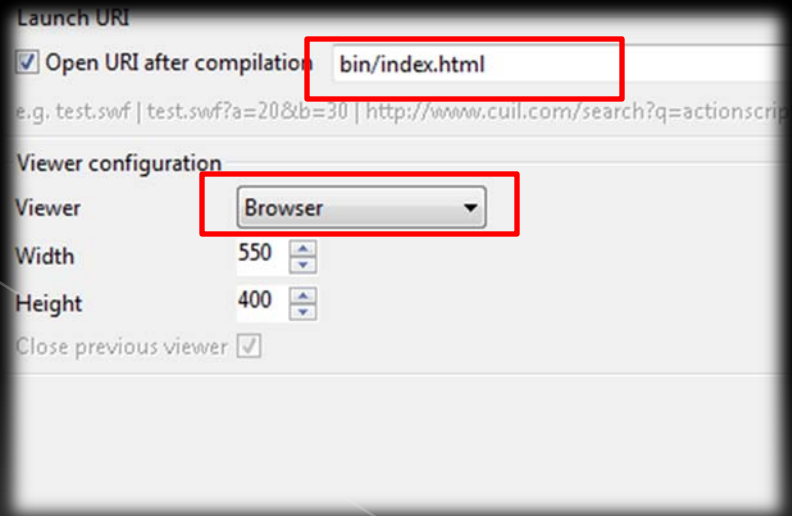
Launch URI

Open URI after compilation bin/index.html

e.g. test.swf | test.swf?a=20&b=30 | http://www.cuil.com/search?q=actionscrip

Viewer configuration

Viewer Browser

Width 550

Height 400

Close previous viewer